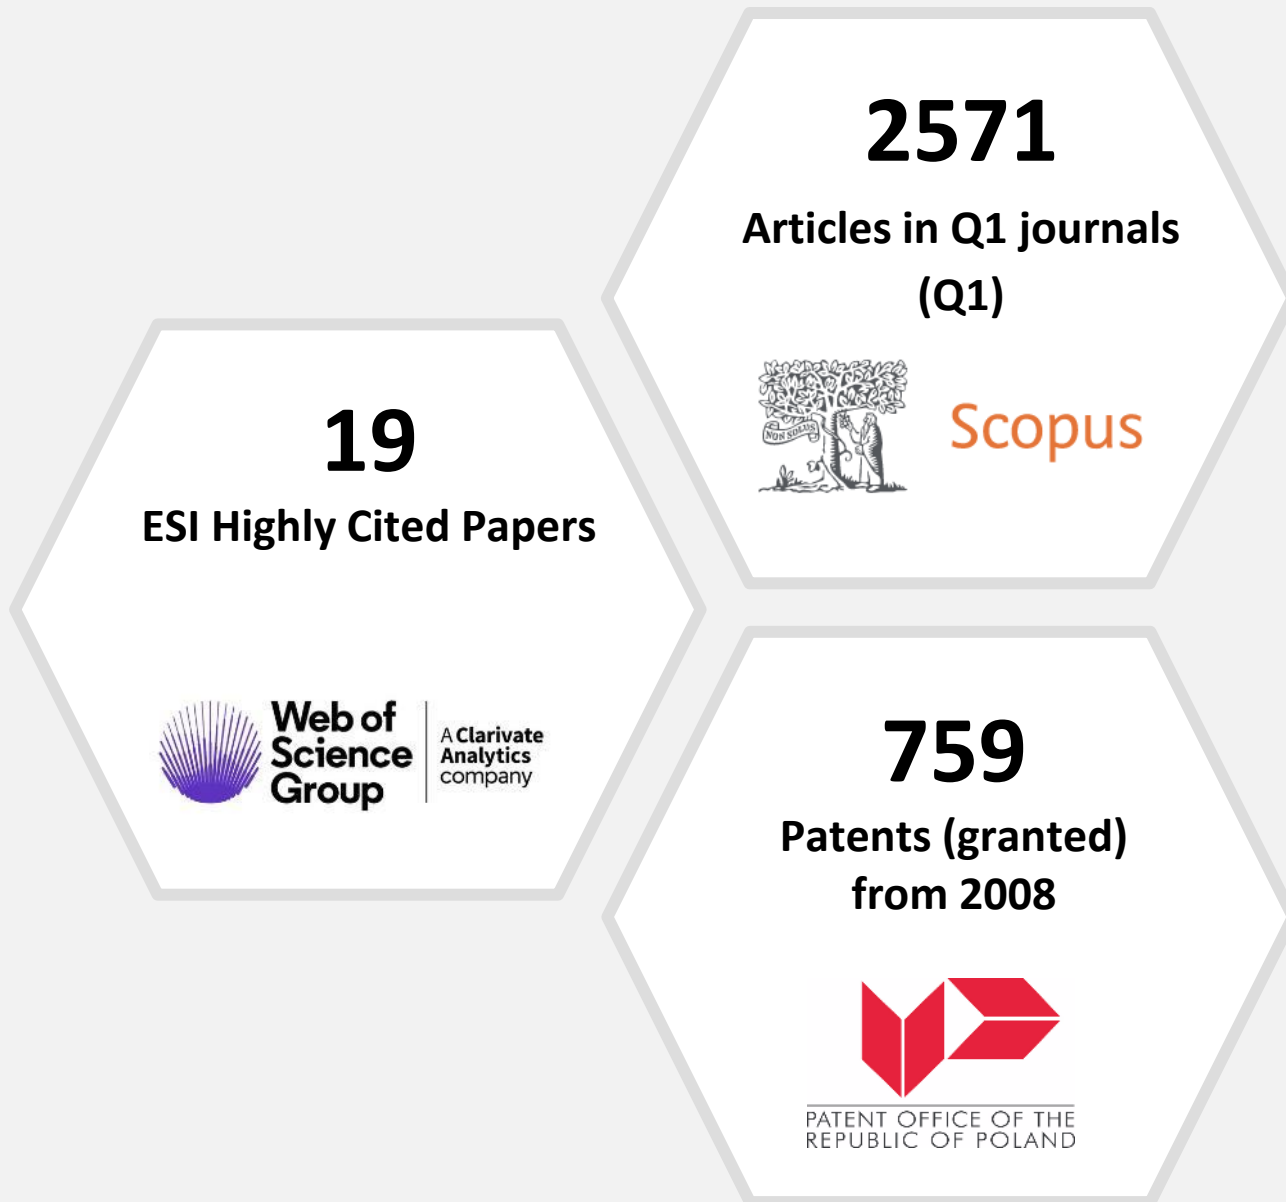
2571
Articles in Q1 journals (Q1)

NON SOLUS

Scopus

19
ESI Highly Cited Papers

Web of Science Group

A Clarivate Analytics company

759
Patents (granted) from 2008

PATENT OFFICE OF THE REPUBLIC OF POLAND